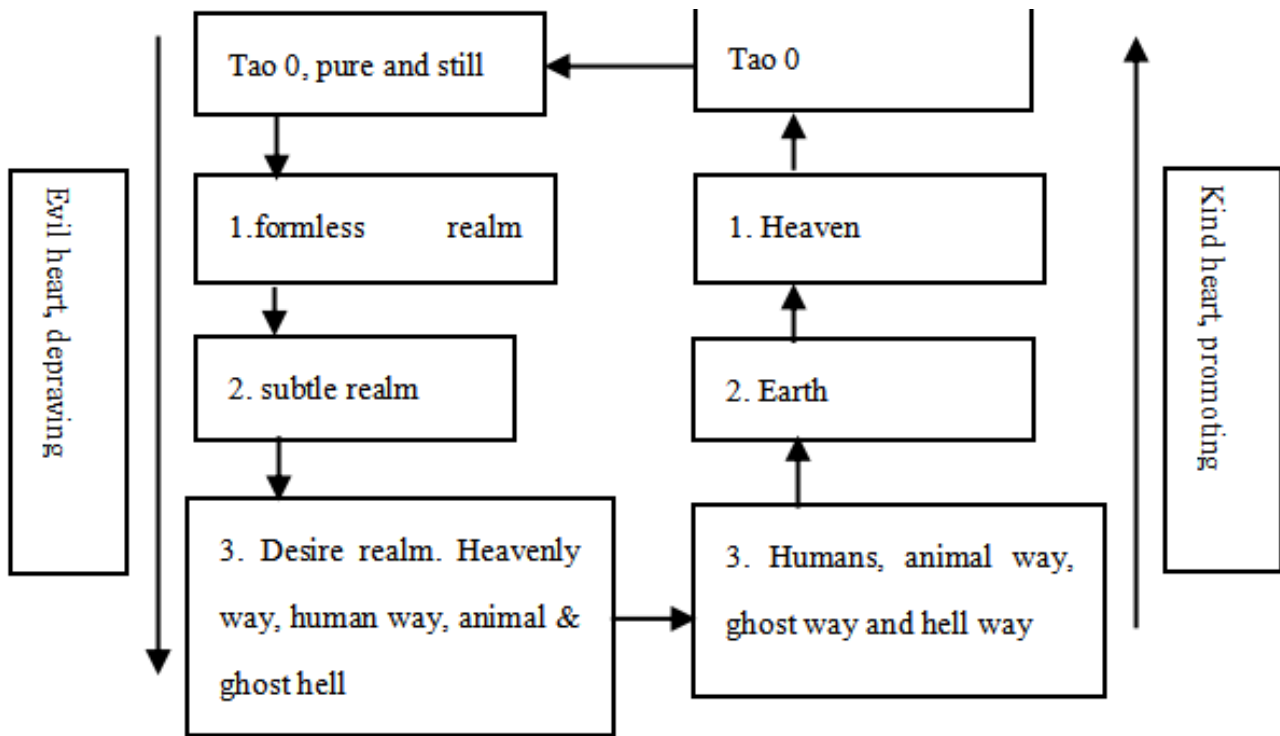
Tao 0, pure and still

Tao 0

Evil heart, depraving

1.formless realm

1. Heaven

Kind heart, promoting

2. subtle realm

2. Earth

3. Desire realm. Heavenly way, human way, animal & ghost hell

3. Humans, animal way, ghost way and hell way